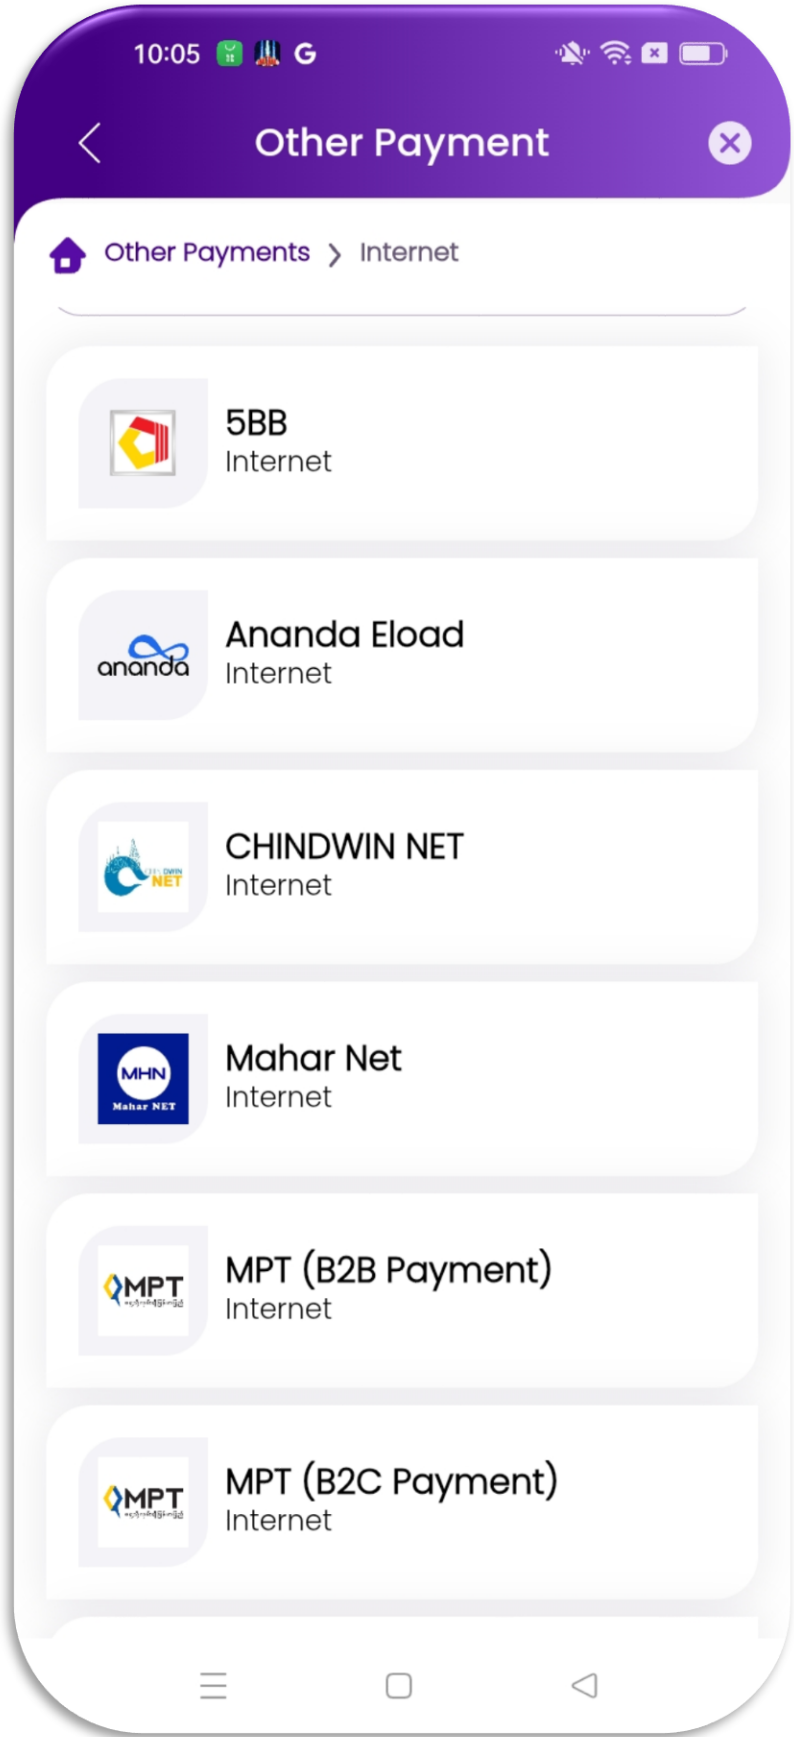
10:05 G

Other Payment

Other Payments > Internet

5BB
Internet

ananda
Ananda Eload
Internet

NET
CHINDWIN NET
Internet

MHN
Mahar NET
Mahar Net
Internet

MPT
MPT (B2B Payment)
Internet

MPT
MPT (B2C Payment)
Internet